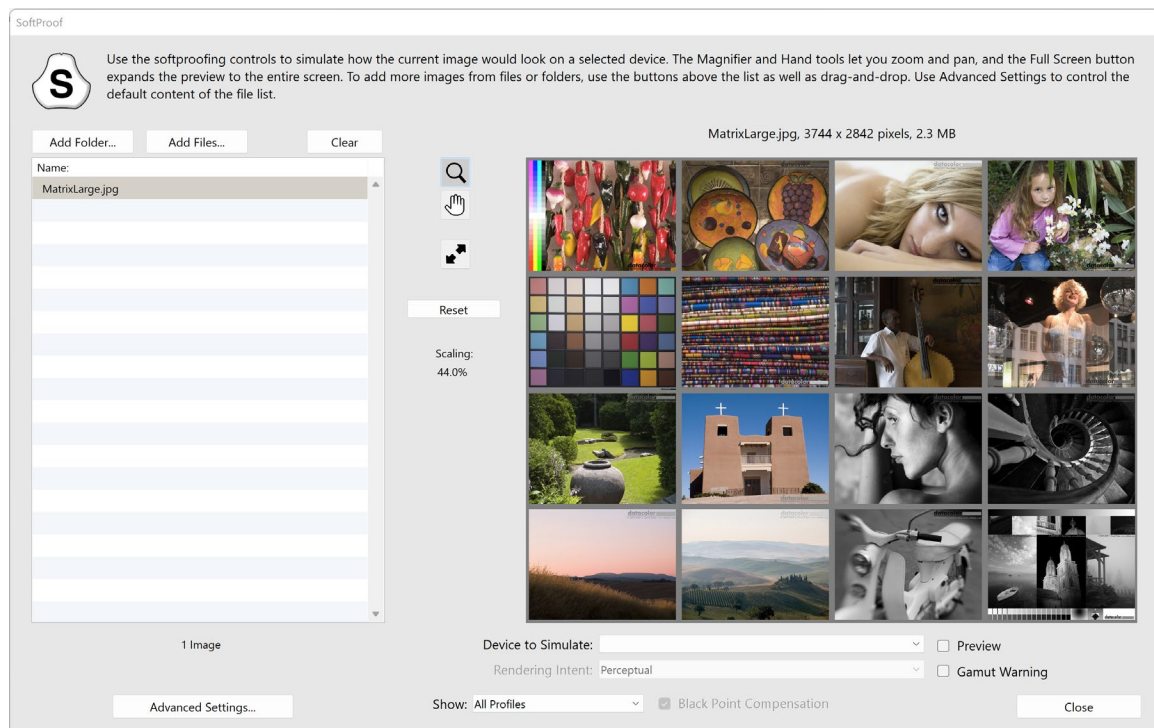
SoftProof

S

Use the softproofing controls to simulate how the current image would look on a selected device. The Magnifier and Hand tools let you zoom and pan, and the Full Screen button expands the preview to the entire screen. To add more images from files or folders, use the buttons above the list as well as drag-and-drop. Use Advanced Settings to control the default content of the file list.

Add Folder... Add Files... Clear

Name:
MatrixLarge.jpg

1 Image

Reset

Scaling:
44.0%

MatrixLarge.jpg, 3744 x 2842 pixels, 2.3 MB

Device to Simulate:
Rendering Intent: Perceptual

Preview
Gamut Warning

Show: All Profiles
Black Point Compensation

Advanced Settings...

Close